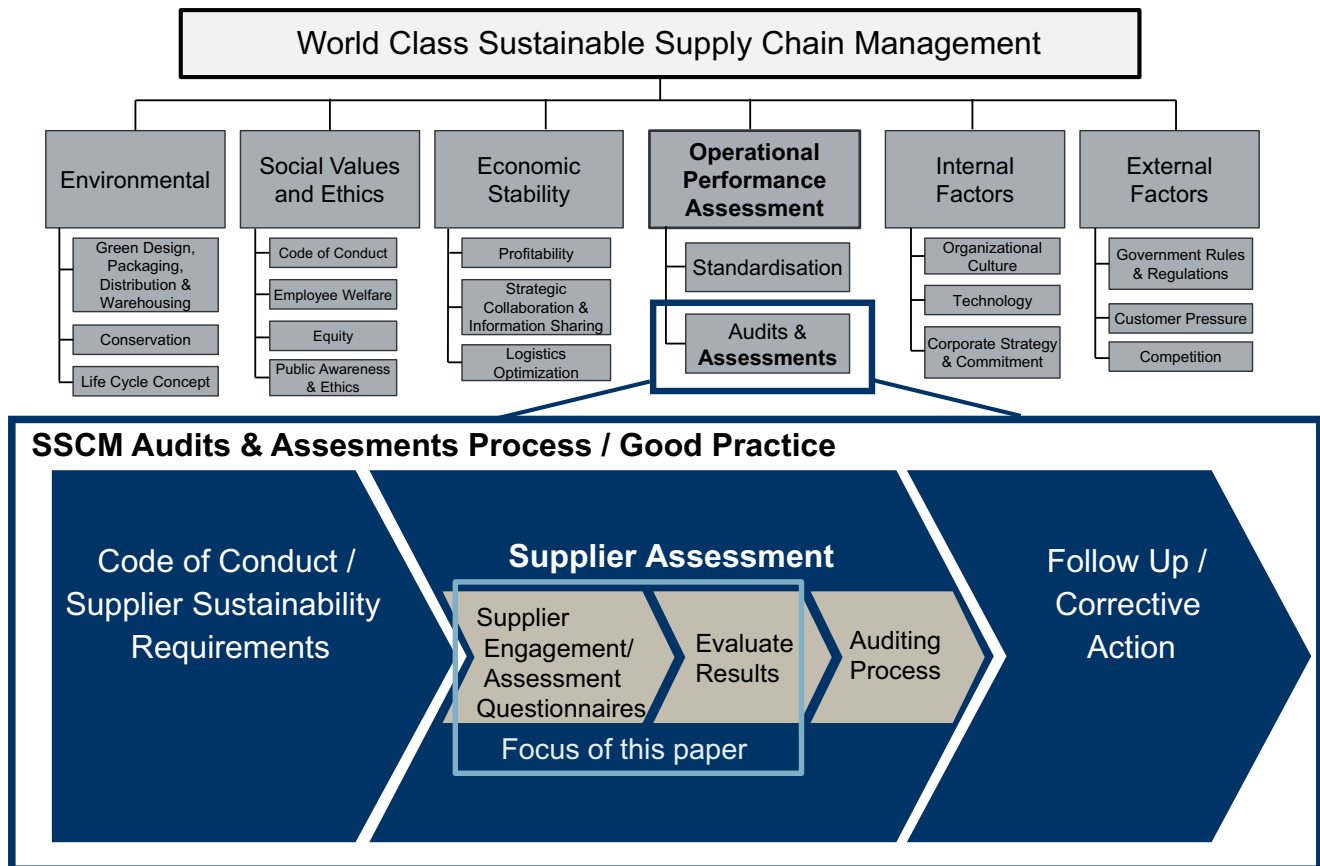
World Class Sustainable Supply Chain Management

Environmental

Green Design, Packaging, Distribution & Warehousing

Conservation

Life Cycle Concept

Social Values and Ethics

Code of Conduct

Employee Welfare

Equity

Public Awareness & Ethics

Economic Stability

Profitability

Strategic Collaboration & Information Sharing

Logistics Optimization

Operational Performance Assessment

Standardisation

Audits & Assessments

Internal Factors

Organizational Culture

Technology

Corporate Strategy & Commitment

External Factors

Government Rules & Regulations

Customer Pressure

Competition

SSCM Audits & Assesments Process / Good Practice

Code of Conduct / Supplier Sustainability Requirements

Supplier Assessment

Supplier Engagement/ Assessment Questionnaires

Evaluate Results

Auditing Process

Focus of this paper

Follow Up / Corrective Action